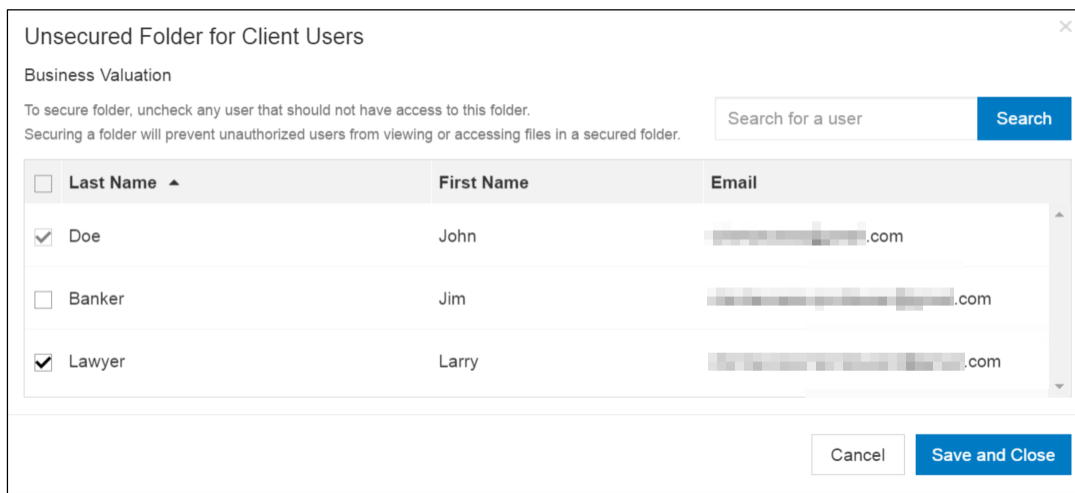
Unsecured Folder for Client Users

×

Business Valuation

To secure folder, uncheck any user that should not have access to this folder.
Securing a folder will prevent unauthorized users from viewing or accessing files in a secured folder.

Search for a user

Search

| | Last Name ▲ | First Name | Email |
|---|---|---|---|
| ✓ | Doe | John | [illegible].com |
| | Banker | Jim | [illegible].com |
| ✓ | Lawyer | Larry | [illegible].com |

Cancel

Save and Close